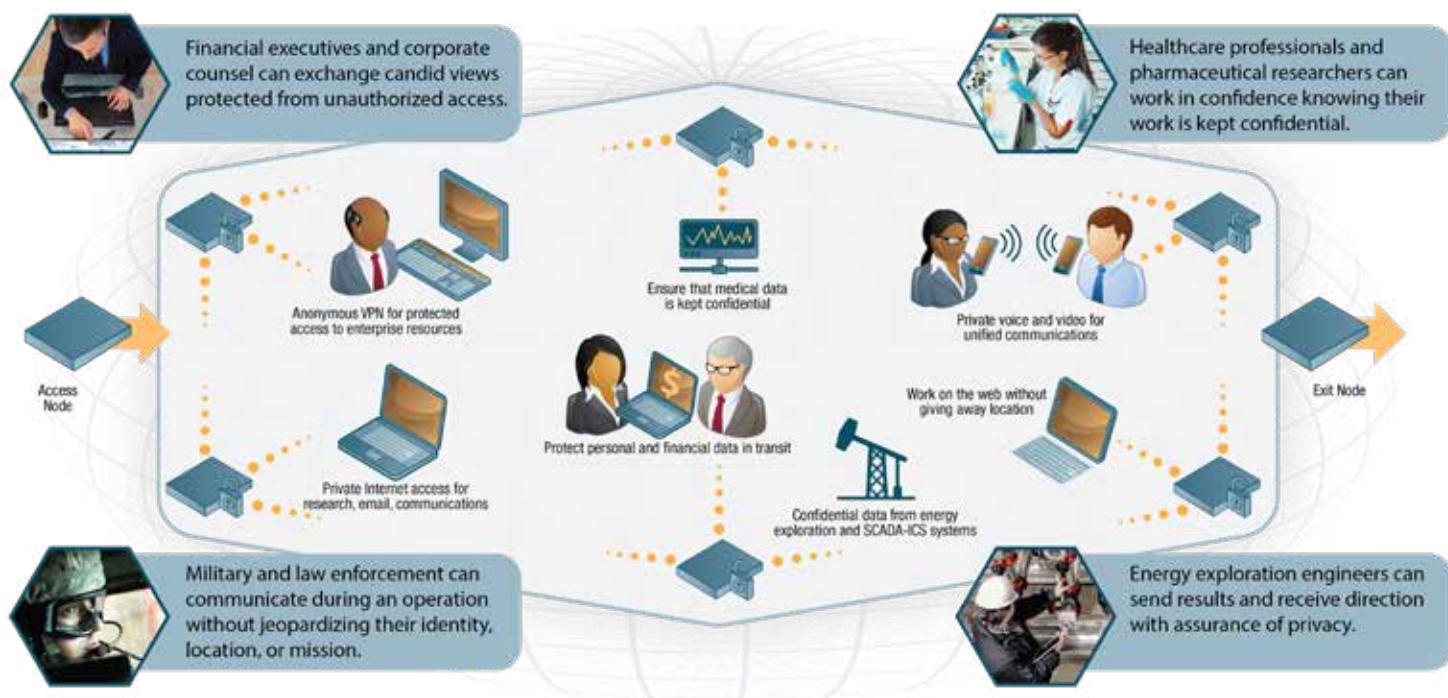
Financial executives and corporate counsel can exchange candid views protected from unauthorized access.

Healthcare professionals and pharmaceutical researchers can work in confidence knowing their work is kept confidential.

Anonymous VPN for protected access to enterprise resources

Ensure that medical data is kept confidential

Private voice and video for unified communications

Access Node

Exit Node

Protect personal and financial data in transit

Work on the web without giving away location

Private Internet access for research, email, communications

Confidential data from energy exploration and SCADA-ICS systems

Military and law enforcement can communicate during an operation without jeopardizing their identity, location, or mission.

Energy exploration engineers can send results and receive direction with assurance of privacy.